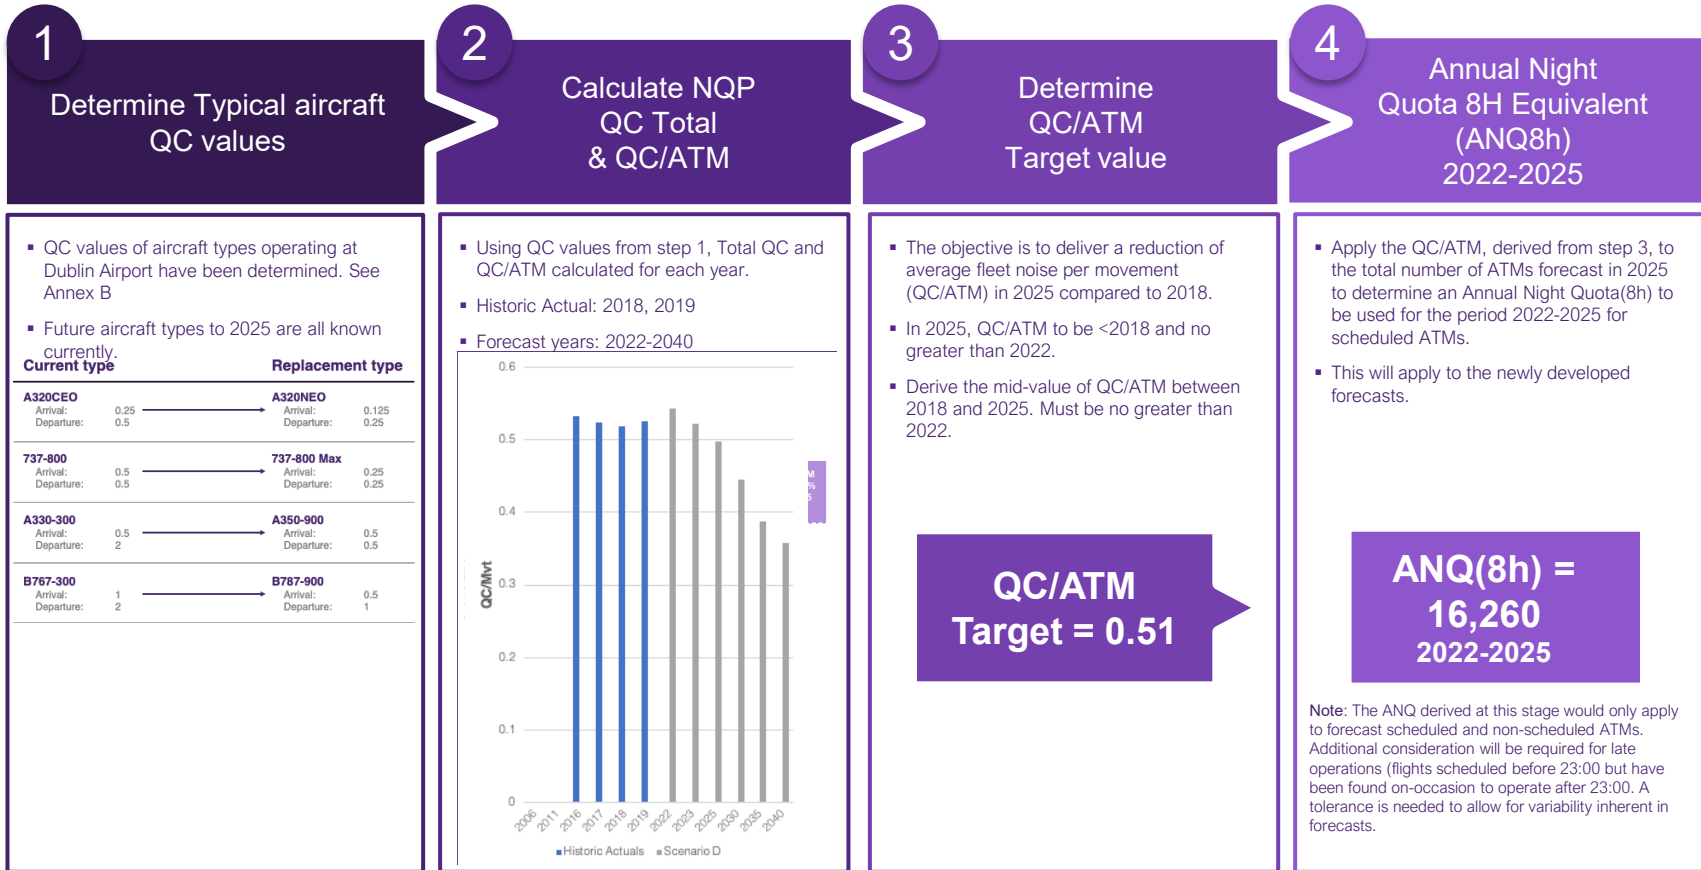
1

Determine Typical aircraft QC values

2

Calculate NQP QC Total & QC/ATM

3

Determine QC/ATM Target value

4

Annual Night Quota 8H Equivalent (ANQ8h) 2022-2025

▪ QC values of aircraft types operating at Dublin Airport have been determined. See Annex B

▪ Future aircraft types to 2025 are all known currently.

| Current type | | | Replacement type | | |
|---|---|---|---|---|---|
| A320CEO | Arrival: | 0.25 | A320NEO | Arrival: | 0.125 |
| | Departure: | 0.5 | | Departure: | 0.25 |
| 737-800 | Arrival: | 0.5 | 737-800 Max | Arrival: | 0.25 |
| | Departure: | 0.5 | | Departure: | 0.25 |
| A330-300 | Arrival: | 0.5 | A350-900 | Arrival: | 0.5 |
| | Departure: | 2 | | Departure: | 0.5 |
| B767-300 | Arrival: | 1 | B787-900 | Arrival: | 0.5 |
| | Departure: | 2 | | Departure: | 1 |

▪ Using QC values from step 1, Total QC and QC/ATM calculated for each year.

▪ Historic Actual: 2018, 2019

▪ Forecast years: 2022-2040

0.6
0.5
0.4
0.3
0.2
0.1
0
QC/Mvt
2006 2011 2016 2017 2018 2019 2022 2023 2025 2030 2035 2040
▪Historic Actuals ▪Scenario D

▪ The objective is to deliver a reduction of average fleet noise per movement (QC/ATM) in 2025 compared to 2018.

▪ In 2025, QC/ATM to be <2018 and no greater than 2022.

▪ Derive the mid-value of QC/ATM between 2018 and 2025. Must be no greater than 2022.

QC/ATM Target = 0.51

▪ Apply the QC/ATM, derived from step 3, to the total number of ATMs forecast in 2025 to determine an Annual Night Quota(8h) to be used for the period 2022-2025 for scheduled ATMs.

▪ This will apply to the newly developed forecasts.

ANQ(8h) = 16,260 2022-2025

Note: The ANQ derived at this stage would only apply to forecast scheduled and non-scheduled ATMs. Additional consideration will be required for late operations (flights scheduled before 23:00 but have been found on-occasion to operate after 23:00. A tolerance is needed to allow for variability inherent in forecasts.